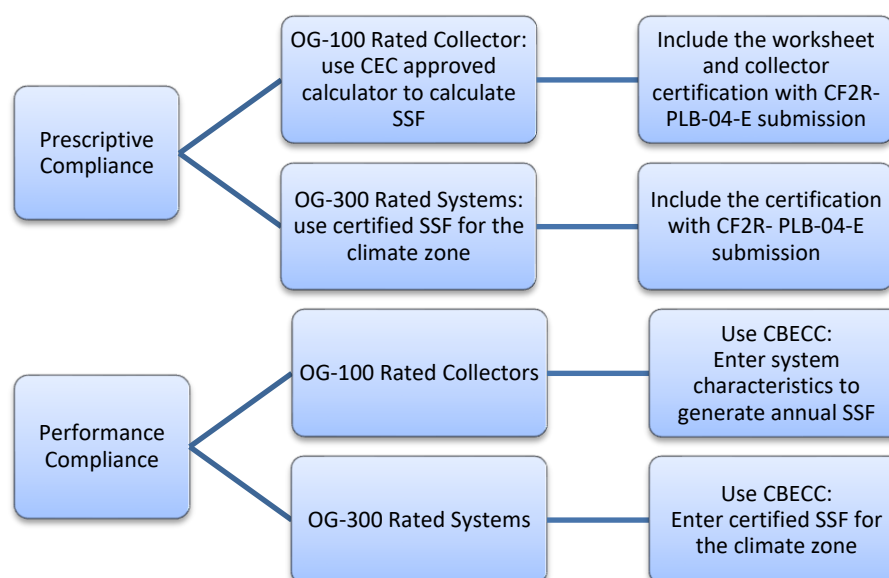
Prescriptive Compliance

OG-100 Rated Collector: use CEC approved calculator to calculate SSF

Include the worksheet and collector certification with CF2R-PLB-04-E submission

OG-300 Rated Systems: use certified SSF for the climate zone

Include the certification with CF2R- PLB-04-E submission

Performance Compliance

OG-100 Rated Collectors

Use CBECC: Enter system characteristics to generate annual SSF

OG-300 Rated Systems

Use CBECC: Enter certified SSF for the climate zone